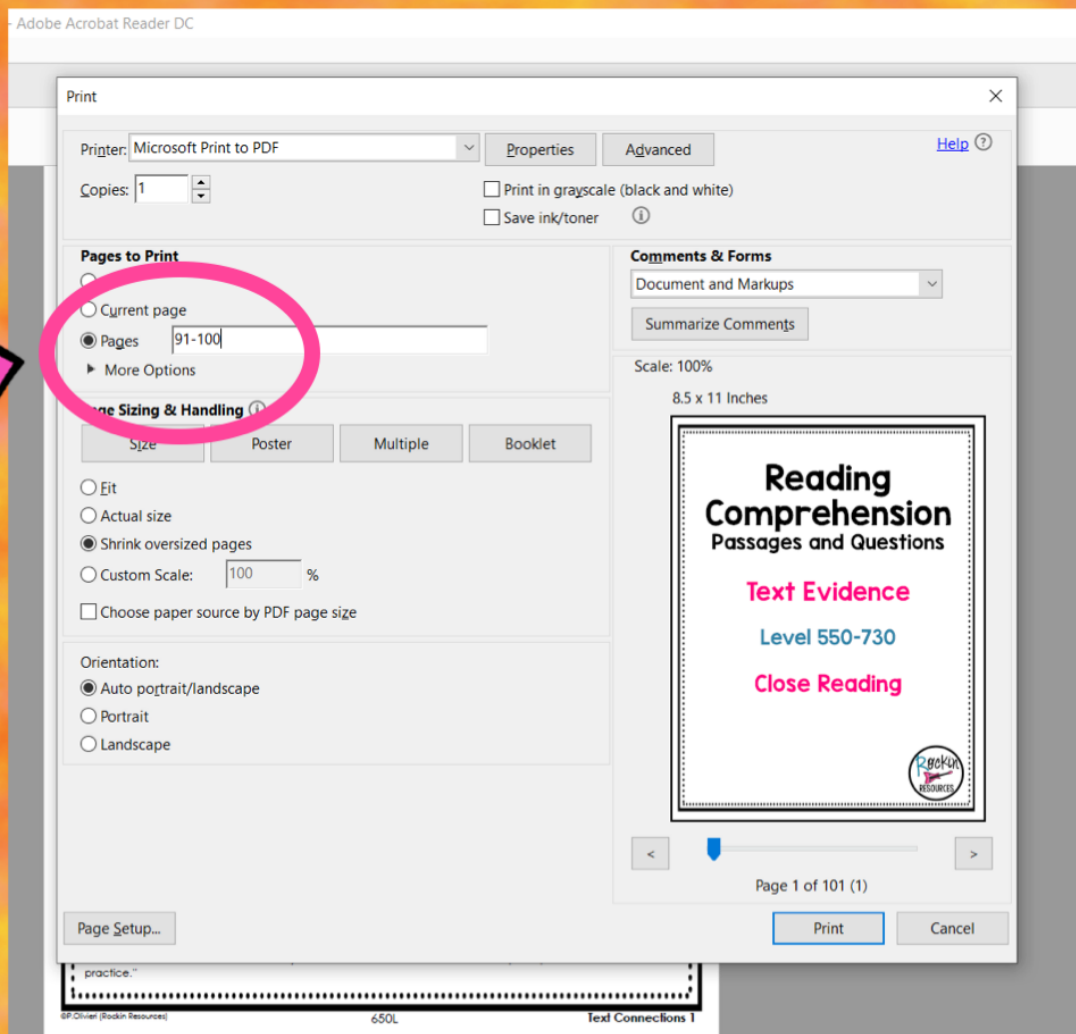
- Adobe Acrobat Reader DC

Print

Printer: Microsoft Print to PDF
Properties
Advanced
Help
Copies: 1
Print in grayscale (black and white)
Save ink/toner

Pages to Print
Current page
Pages 91-100
More Options

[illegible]ge Sizing & Handling
Size
Poster
Multiple
Booklet
Fit
Actual size
Shrink oversized pages
Custom Scale: 100 %
Choose paper source by PDF page size

Orientation:
Auto portrait/landscape
Portrait
Landscape

Comments & Forms
Document and Markups
Summarize Comments

Scale: 100%
8.5 x 11 Inches

Reading Comprehension
Passages and Questions
Text Evidence
Level 550-730
Close Reading
Rockin Resources

<
>
Page 1 of 101 (1)

Page Setup...
Print
Cancel

practice."
©P.Olivieri (Rockin Resources)
650L
Text Connections 1